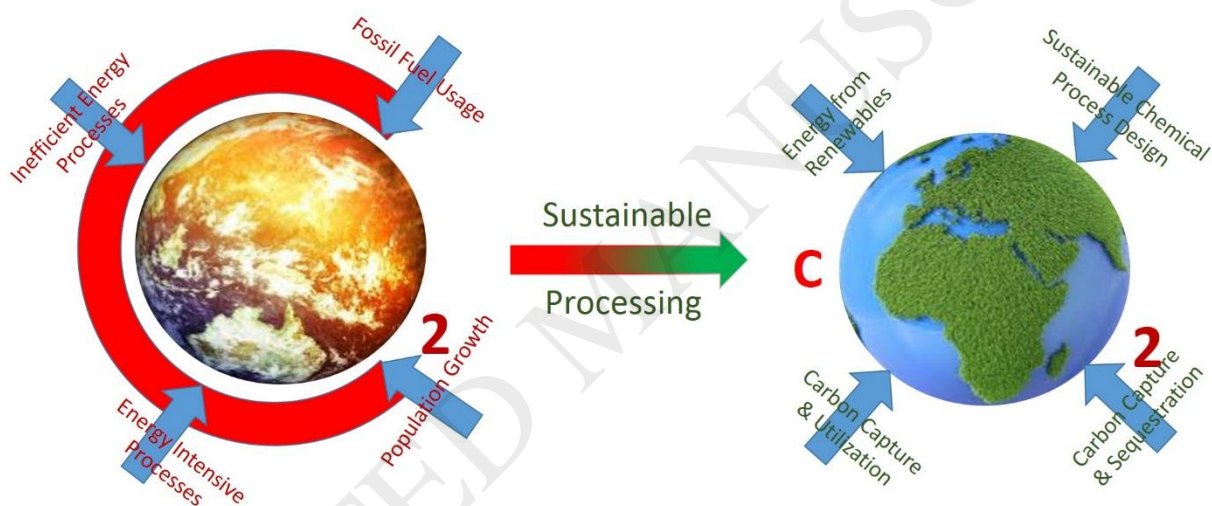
Inefficient Energy Processes

Fossil Fuel Usage

2

Energy Intensive Processes

Population Growth

Sustainable

Processing

Energy from Renewables

Sustainable Chemical Process Design

C

2

Carbon Capture & Utilization

Carbon Capture & Sequestration